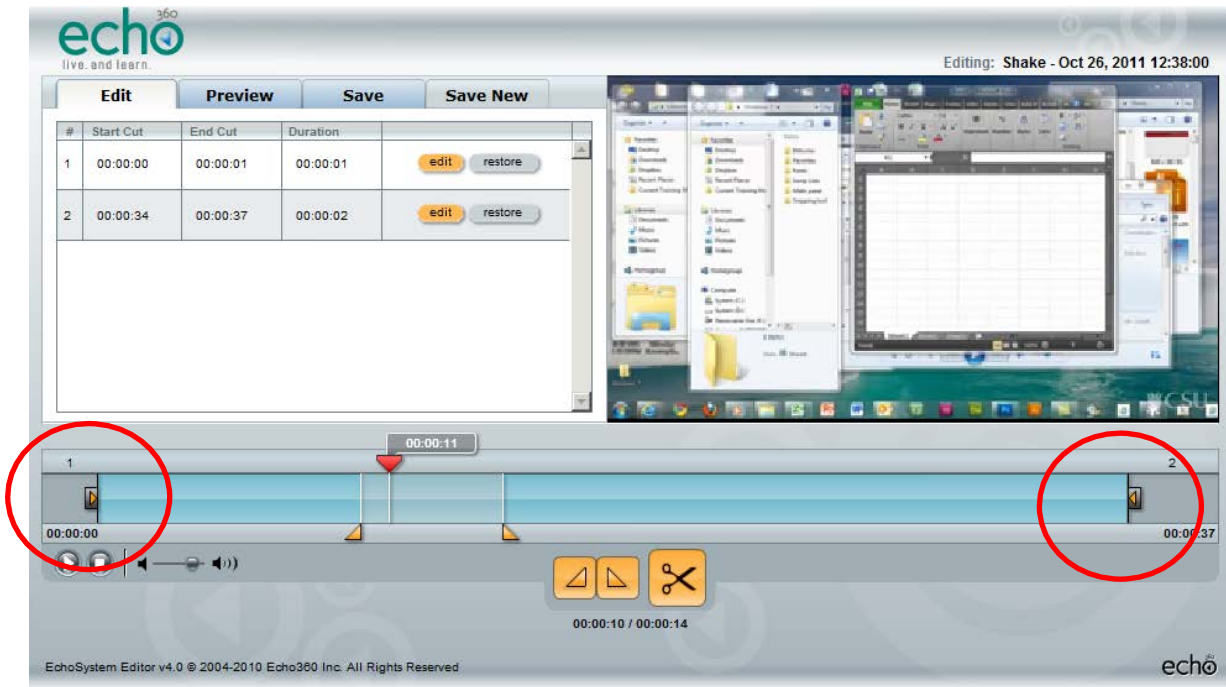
echo 360
live. and learn.

Editing: Shake - Oct 26, 2011 12:38:00

Edit | Preview | Save | Save New

| # | Start Cut | End Cut | Duration | |
|---|---|---|---|---|
| 1 | 00:00:00 | 00:00:01 | 00:00:01 | edit restore |
| 2 | 00:00:34 | 00:00:37 | 00:00:02 | edit restore |

00:00:11

1

2

00:00:00

00:00:37

00:00:10 / 00:00:14

EchoSystem Editor v4.0 © 2004-2010 Echo360 Inc. All Rights Reserved

echo 360